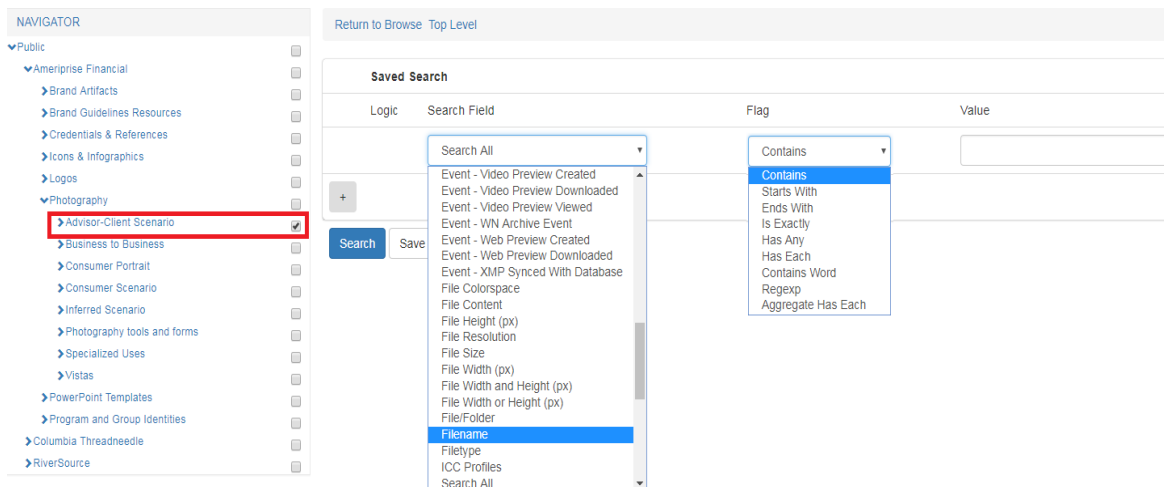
NAVIGATOR

Public
Ameriprise Financial
Brand Artifacts
Brand Guidelines Resources
Credentials & References
Icons & Infographics
Logos
Photography
Advisor-Client Scenario
Business to Business
Consumer Portrait
Consumer Scenario
Inferred Scenario
Photography tools and forms
Specialized Uses
Vistas
PowerPoint Templates
Program and Group Identities
Columbia Threadneedle
RiverSource

Return to Browse Top Level

Saved Search

| Logic | Search Field | Flag | Value |
|---|---|---|---|
| | Search All | Contains | |

+

Search Save

Event - Video Preview Created
Event - Video Preview Downloaded
Event - Video Preview Viewed
Event - WN Archive Event
Event - Web Preview Created
Event - Web Preview Downloaded
Event - XMP Synced With Database
File Colorspace
File Content
File Height (px)
File Resolution
File Size
File Width (px)
File Width and Height (px)
File Width or Height (px)
File/Folder
Filename
Filetype
ICC Profiles
Search All

Contains
Starts With
Ends With
Is Exactly
Has Any
Has Each
Contains Word
Regexp
Aggregate Has Each